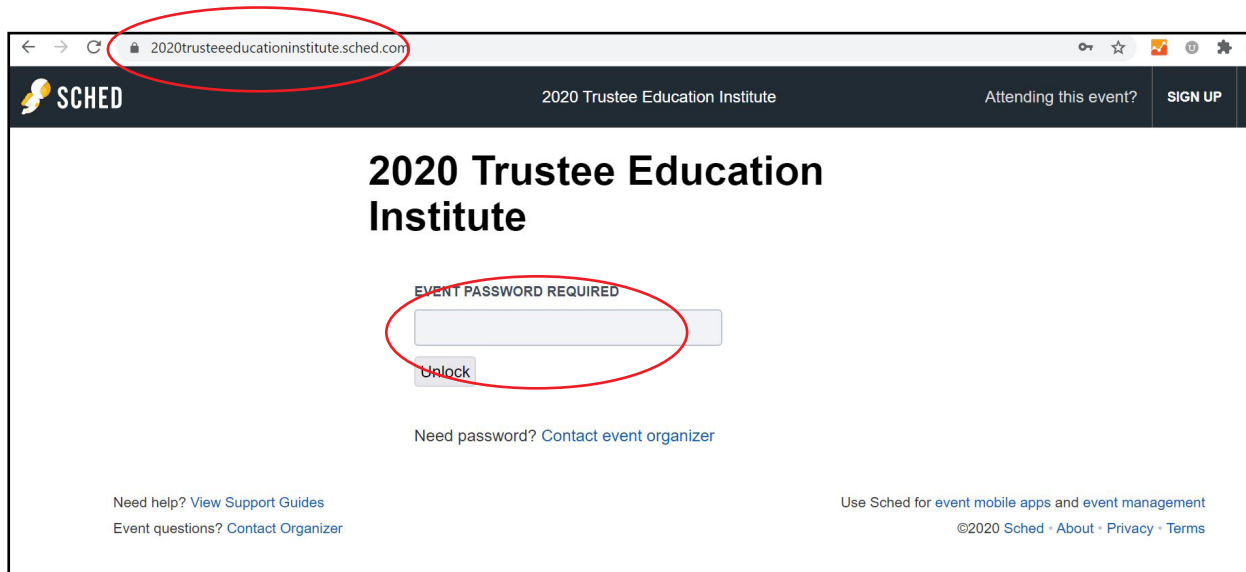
2020trusteeeducationinstitute.sched.com

SCHED

2020 Trustee Education Institute

Attending this event?

SIGN UP

2020 Trustee Education Institute

EVENT PASSWORD REQUIRED

Unlock

Need password? Contact event organizer

Need help? View Support Guides

Event questions? Contact Organizer

Use Sched for event mobile apps and event management

©2020 Sched • About • Privacy • Terms